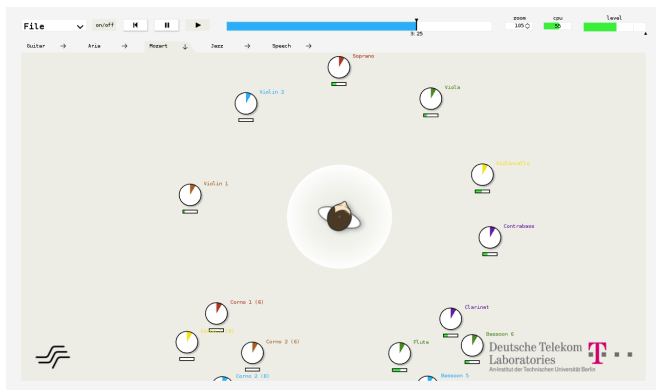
File

on/off

3:25

zoom

105

cpu

55

level

Guitar →

Aria →

Mozart ↓

Jazz →

Speech →

Soprano

Violin 2

Viola

Violoncello

Violin 1

Contrabass

Corno 1 (6)

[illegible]

Corno 2 (6)

Clarinet

Flute

Bassoon 6

Corno 2 (8)

Bassoon 5

Deutsche Telekom Laboratories

An-Institut der Technischen Universität Berlin

T · · ·